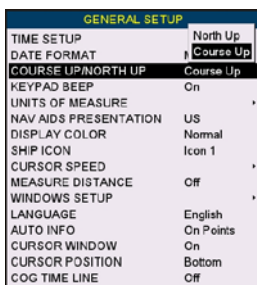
GENERAL SETUP

North Up
Course Up

| | |
|---|---|
| TIME SETUP | |
| DATE FORMAT | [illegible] |
| COURSE UP/NORTH UP | Course Up |
| KEYPAD BEEP | On |
| UNITS OF MEASURE | |
| NAV AIDS PRESENTATION | US |
| DISPLAY COLOR | Normal |
| SHIP ICON | Icon 1 |
| CURSOR SPEED | |
| MEASURE DISTANCE | Off |
| WINDOWS SETUP | |
| LANGUAGE | English |
| AUTO INFO | On Points |
| CURSOR WINDOW | On |
| CURSOR POSITION | Bottom |
| COG TIME LINE | Off |